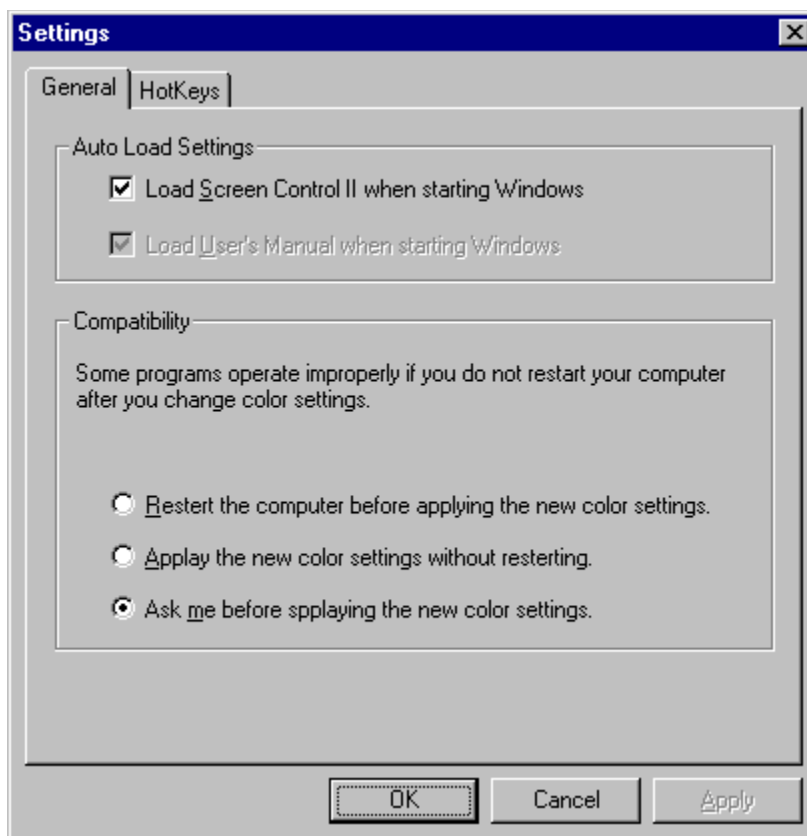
Settings

General | HotKeys

Auto Load Settings

☑ Load Screen Control II when starting Windows

☑ Load User's Manual when starting Windows

Compatibility

Some programs operate improperly if you do not restart your computer after you change color settings.

○ Restert the computer before applying the new color settings.

○ Applay the new color settings without resterting.

◉ Ask me before spplaying the new color settings.

OK | Cancel | Apply